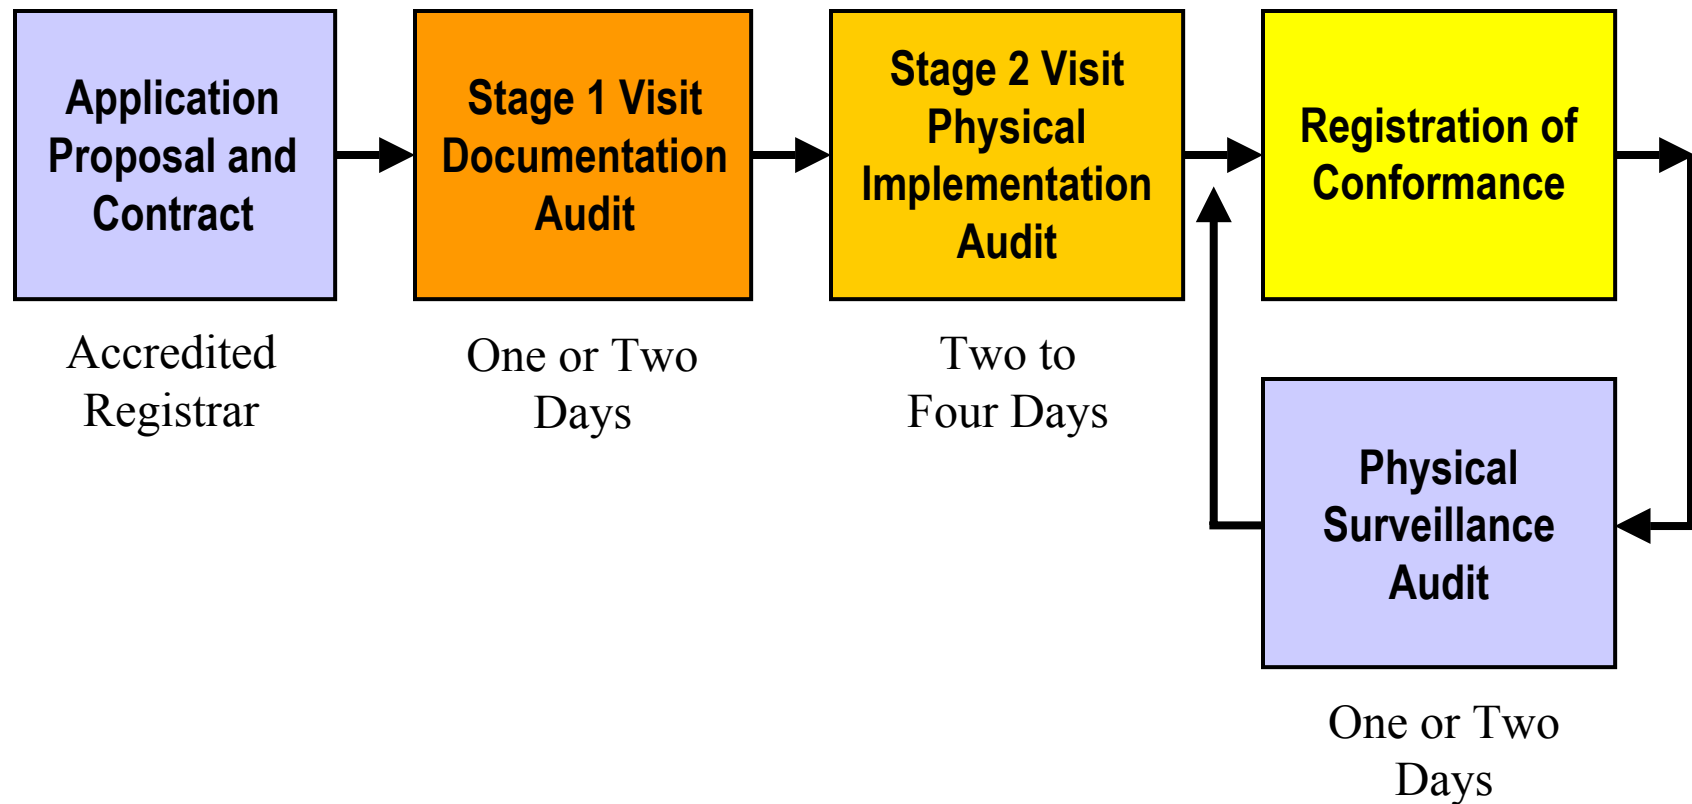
Application Proposal and Contract

Accredited Registrar

Stage 1 Visit Documentation Audit

One or Two Days

Stage 2 Visit Physical Implementation Audit

Two to Four Days

Registration of Conformance

Physical Surveillance Audit

One or Two Days